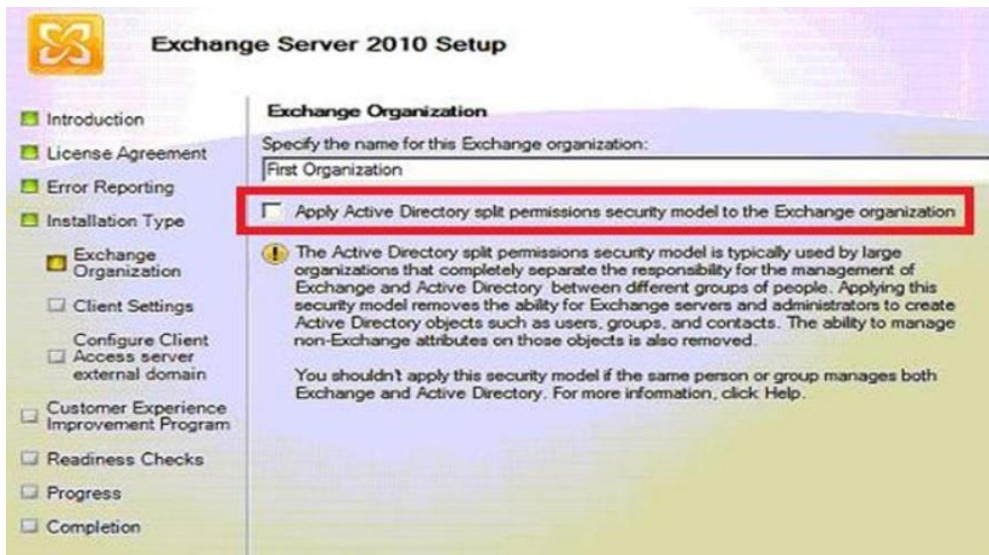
Exchange Server 2010 Setup

Introduction

License Agreement

Error Reporting

Installation Type

Exchange Organization

Client Settings

Configure Client Access server external domain

Customer Experience Improvement Program

Readiness Checks

Progress

Completion

Exchange Organization

Specify the name for this Exchange organization:

First Organization

Apply Active Directory split permissions security model to the Exchange organization

The Active Directory split permissions security model is typically used by large organizations that completely separate the responsibility for the management of Exchange and Active Directory between different groups of people. Applying this security model removes the ability for Exchange servers and administrators to create Active Directory objects such as users, groups, and contacts. The ability to manage non-Exchange attributes on those objects is also removed.

You shouldn't apply this security model if the same person or group manages both Exchange and Active Directory. For more information, click Help.